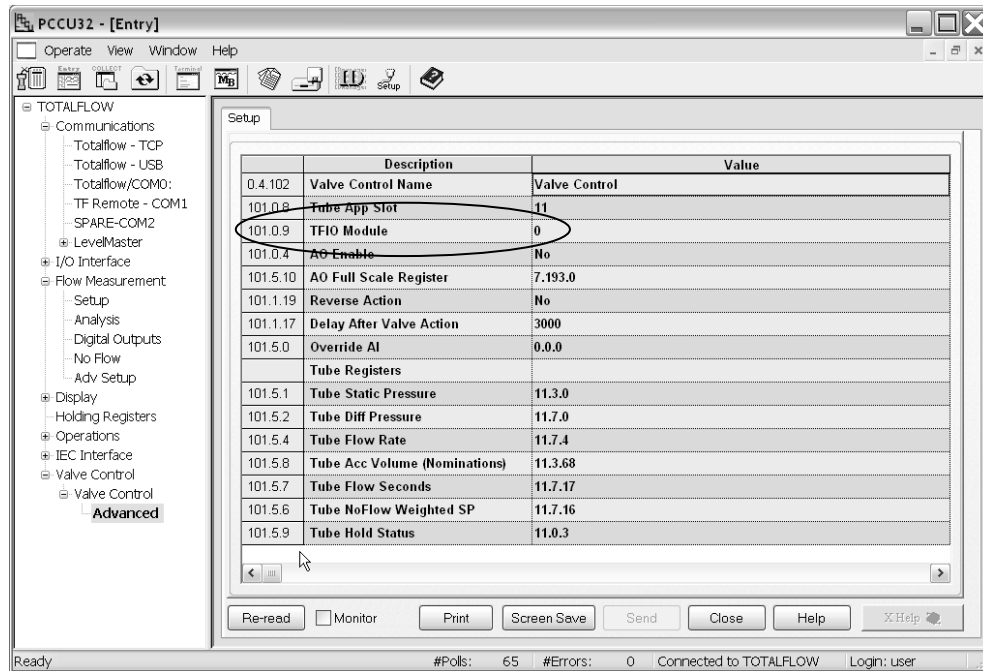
PCCU32 - [Entry]

Operate View Window Help

Entry COLLECT Terminal Setup

TOTALFLOW
Communications
Totalflow - TCP
Totalflow - USB
Totalflow/COM0:
TF Remote - COM1
SPARE-COM2
LevelMaster
I/O Interface
Flow Measurement
Setup
Analysis
Digital Outputs
No Flow
Adv Setup
Display
Holding Registers
Operations
IEC Interface
Valve Control
Valve Control
Advanced

Setup

| | Description | Value |
|---|---|---|
| 0.4.102 | Valve Control Name | Valve Control |
| 101.0.8 | Tube App Slot | 11 |
| 101.0.9 | TFIO Module | 0 |
| 101.0.4 | AO Enable | No |
| 101.5.10 | AO Full Scale Register | 7.193.0 |
| 101.1.19 | Reverse Action | No |
| 101.1.17 | Delay After Valve Action | 3000 |
| 101.5.0 | Override AI | 0.0.0 |
| | Tube Registers | |
| 101.5.1 | Tube Static Pressure | 11.3.0 |
| 101.5.2 | Tube Diff Pressure | 11.7.0 |
| 101.5.4 | Tube Flow Rate | 11.7.4 |
| 101.5.8 | Tube Acc Volume (Nominations) | 11.3.68 |
| 101.5.7 | Tube Flow Seconds | 11.7.17 |
| 101.5.6 | Tube NoFlow Weighted SP | 11.7.16 |
| 101.5.9 | Tube Hold Status | 11.0.3 |

Re-read Monitor Print Screen Save Send Close Help X Help

Ready #Polls: 65 #Errors: 0 Connected to TOTALFLOW Login: user